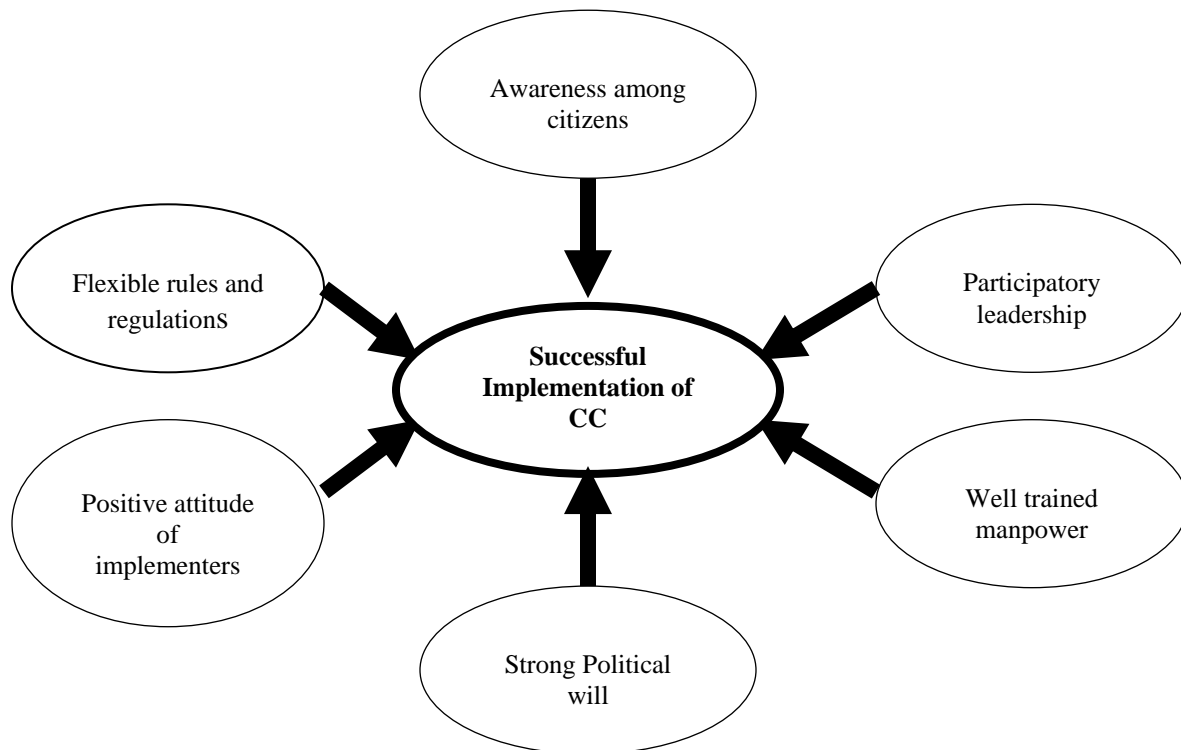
Awareness among citizens

Flexible rules and regulations

Participatory leadership

**Successful Implementation of CC**

Positive attitude of implementers

Well trained manpower

Strong Political will